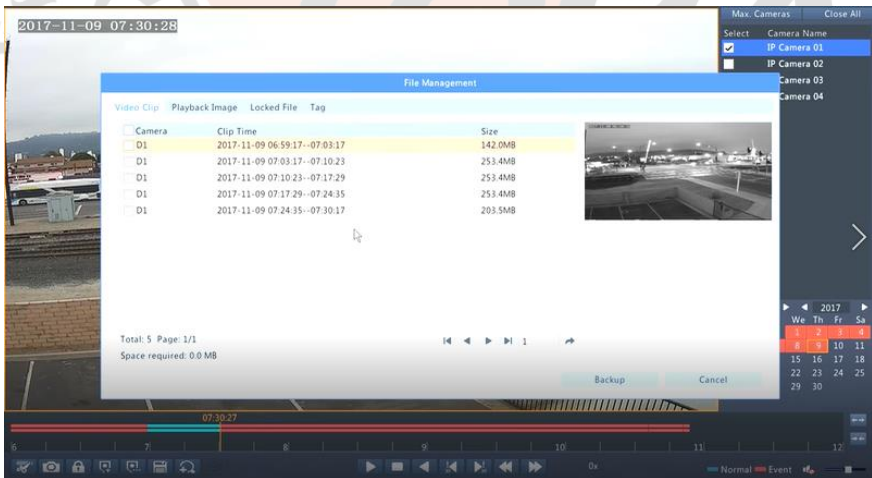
2017-11-09 07:30:28

Max. Cameras Close All
Select Camera Name
IP Camera 01
IP Camera 02
Camera 03
Camera 04

File Management

Video Clip Playback Image Locked File Tag

| Camera | Clip Time | Size |
|---|---|---|
| D1 | 2017-11-09 06:59:17--07:03:17 | 142.0MB |
| D1 | 2017-11-09 07:03:17--07:10:23 | 253.4MB |
| D1 | 2017-11-09 07:10:23--07:17:29 | 253.4MB |
| D1 | 2017-11-09 07:17:29--07:24:35 | 253.4MB |
| D1 | 2017-11-09 07:24:35--07:30:17 | 203.5MB |

Total: 5 Page: 1/1
1
Space required: 0.0 MB

Backup Cancel

2017
We Th Fr Sa
1 2 3 4
8 9 10 11
15 16 17 18
22 23 24 25
29 30

07:30:27
6 7 8 9 10 11 12

0x
Normal Event